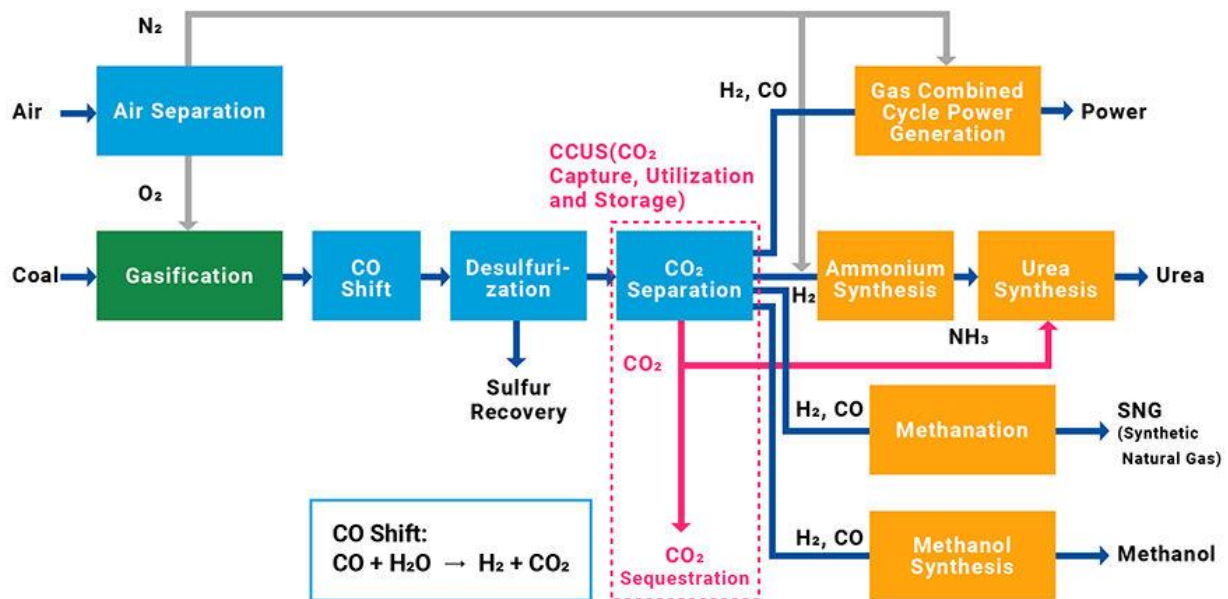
$N_2$

Air

Air Separation

$O_2$

Coal

Gasification

CO Shift

Desulfurization

Sulfur Recovery

CCUS($CO_2$ Capture, Utilization and Storage)

$H_2$, CO

Gas Combined Cycle Power Generation

Power

$CO_2$ Separation

$H_2$

Ammonium Synthesis

Urea Synthesis

Urea

$NH_3$

$CO_2$

$H_2$, CO

Methanation

SNG (Synthetic Natural Gas)

$H_2$, CO

Methanol Synthesis

Methanol

$CO_2$ Sequestration

CO Shift:
$CO + H_2O \rightarrow H_2 + CO_2$